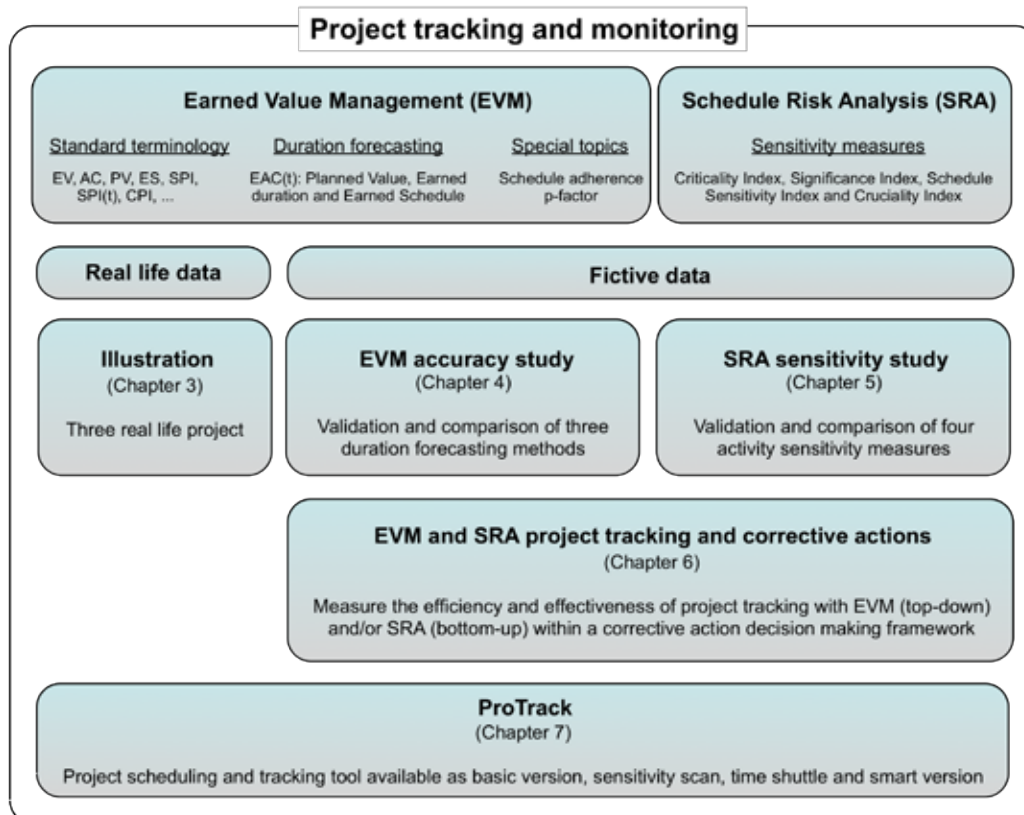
Project tracking and monitoring

Earned Value Management (EVM)

Standard terminology
EV, AC, PV, ES, SPI, SPI(t), CPI, ...

Duration forecasting
EAC(t): Planned Value, Earned duration and Earned Schedule

Special topics
Schedule adherence p-factor

Schedule Risk Analysis (SRA)

Sensitivity measures
Criticality Index, Significance Index, Schedule Sensitivity Index and Cruciality Index

Real life data

Fictive data

Illustration
(Chapter 3)
Three real life project

EVM accuracy study
(Chapter 4)
Validation and comparison of three duration forecasting methods

SRA sensitivity study
(Chapter 5)
Validation and comparison of four activity sensitivity measures

EVM and SRA project tracking and corrective actions
(Chapter 6)
Measure the efficiency and effectiveness of project tracking with EVM (top-down) and/or SRA (bottom-up) within a corrective action decision making framework

ProTrack
(Chapter 7)
Project scheduling and tracking tool available as basic version, sensitivity scan, time shuttle and smart version